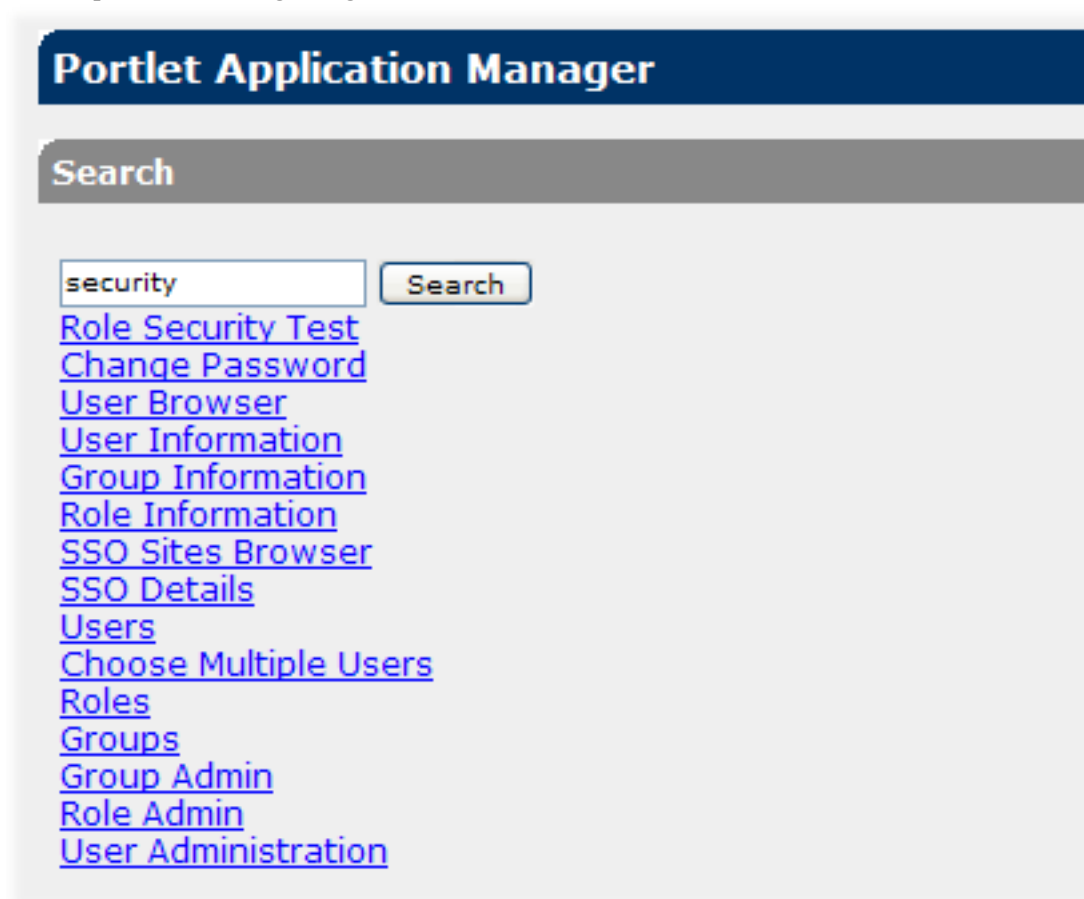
Portlet Application Manager

Search

security
Search

Role Security Test
Change Password
User Browser
User Information
Group Information
Role Information
SSO Sites Browser
SSO Details
Users
Choose Multiple Users
Roles
Groups
Group Admin
Role Admin
User Administration